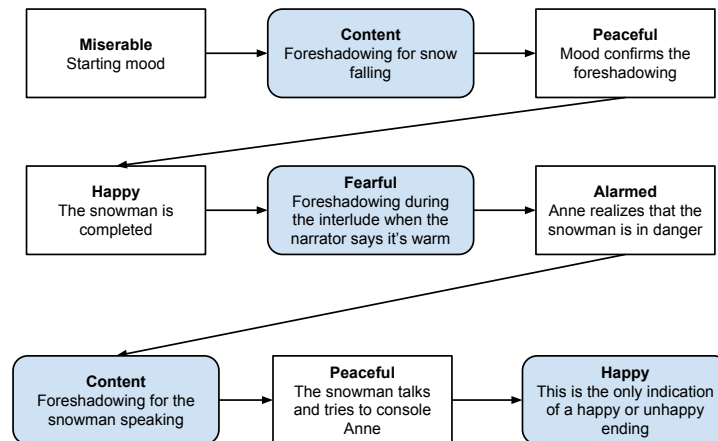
**Miserable**
Starting mood

**Content**
Foreshadowing for snow falling

**Peaceful**
Mood confirms the foreshadowing

**Happy**
The snowman is completed

**Fearful**
Foreshadowing during the interlude when the narrator says it's warm

**Alarmed**
Anne realizes that the snowman is in danger

**Content**
Foreshadowing for the snowman speaking

**Peaceful**
The snowman talks and tries to console Anne

**Happy**
This is the only indication of a happy or unhappy ending